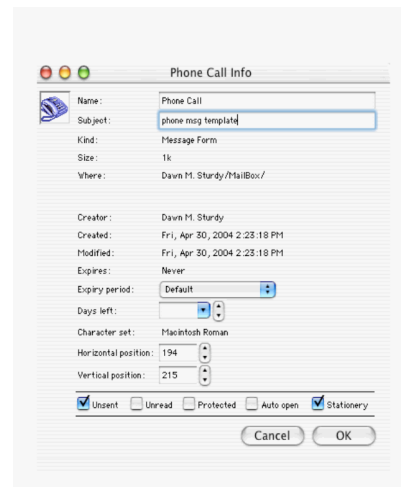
Phone Call Info

Name: Phone Call
Subject: phone msg template
Kind: Message Form
Size: 1k
Where: Dawn M. Sturdy/MailBox/

Creator: Dawn M. Sturdy
Created: Fri, Apr 30, 2004 2:23:18 PM
Modified: Fri, Apr 30, 2004 2:23:18 PM
Expires: Never
Expiry period: Default
Days left:
Character set: Macintosh Roman
Horizontal position: 194
Vertical position: 215

Unsent Unread Protected Auto open Stationery

Cancel OK